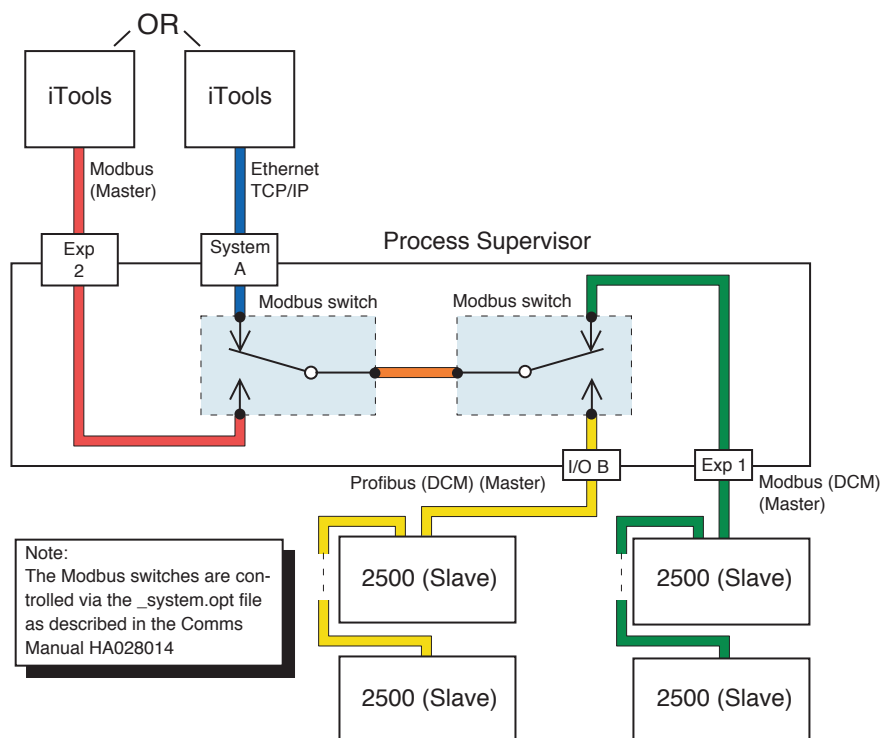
OR

iTools

iTools

Modbus (Master)

Ethernet TCP/IP

Exp 2

System A

Process Supervisor

Modbus switch

Modbus switch

I/O B

Exp 1

Profibus (DCM) (Master)

Modbus (DCM) (Master)

Note:
The Modbus switches are controlled via the _system.opt file as described in the Comms Manual HA028014

2500 (Slave)

2500 (Slave)

2500 (Slave)

2500 (Slave)